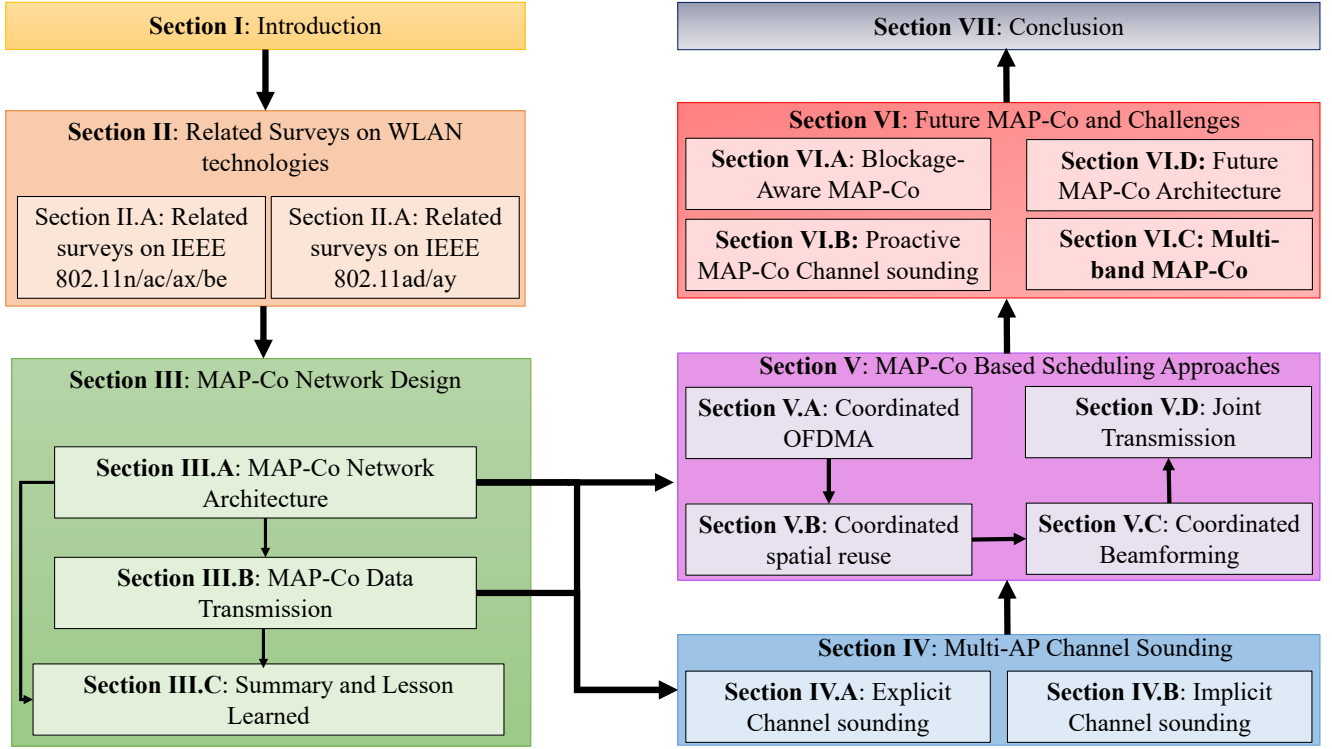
Section I: Introduction

Section II: Related Surveys on WLAN technologies

Section II.A: Related surveys on IEEE 802.11n/ac/ax/be

Section II.A: Related surveys on IEEE 802.11ad/ay

Section III: MAP-Co Network Design

Section III.A: MAP-Co Network Architecture

Section III.B: MAP-Co Data Transmission

Section III.C: Summary and Lesson Learned

Section VII: Conclusion

Section VI: Future MAP-Co and Challenges

Section VI.A: Blockage-Aware MAP-Co

Section VI.D: Future MAP-Co Architecture

Section VI.B: Proactive MAP-Co Channel sounding

Section VI.C: Multi-band MAP-Co

Section V: MAP-Co Based Scheduling Approaches

Section V.A: Coordinated OFDMA

Section V.D: Joint Transmission

Section V.B: Coordinated spatial reuse

Section V.C: Coordinated Beamforming

Section IV: Multi-AP Channel Sounding

Section IV.A: Explicit Channel sounding

Section IV.B: Implicit Channel sounding